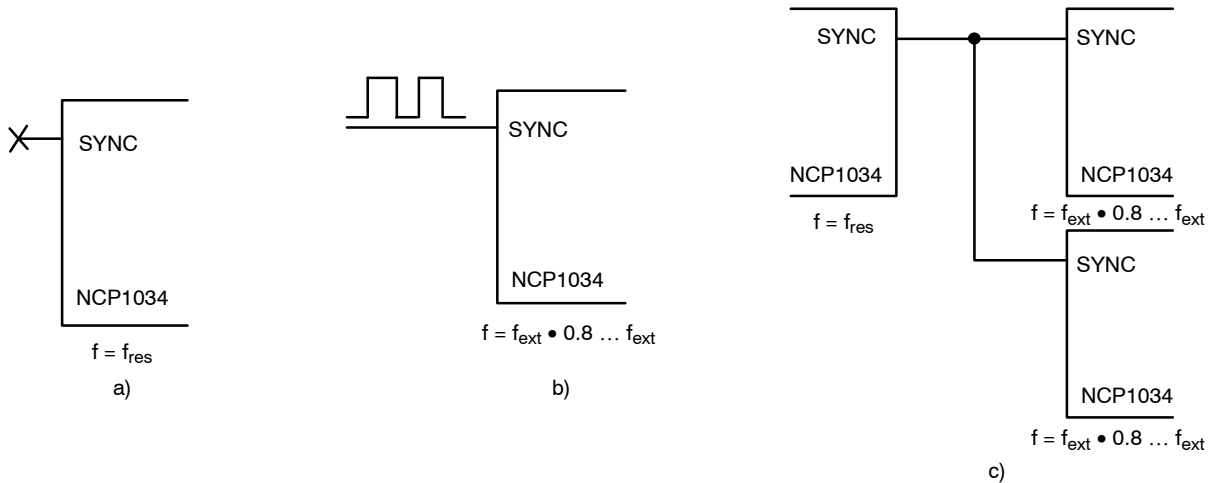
SYNC

NCP1034

$f = f_{res}$

a)

SYNC

NCP1034

$f = f_{ext} \bullet 0.8 \ldots f_{ext}$

b)

SYNC

NCP1034

$f = f_{res}$

SYNC

NCP1034

$f = f_{ext} \bullet 0.8 \ldots f_{ext}$

SYNC

NCP1034

$f = f_{ext} \bullet 0.8 \ldots f_{ext}$

c)